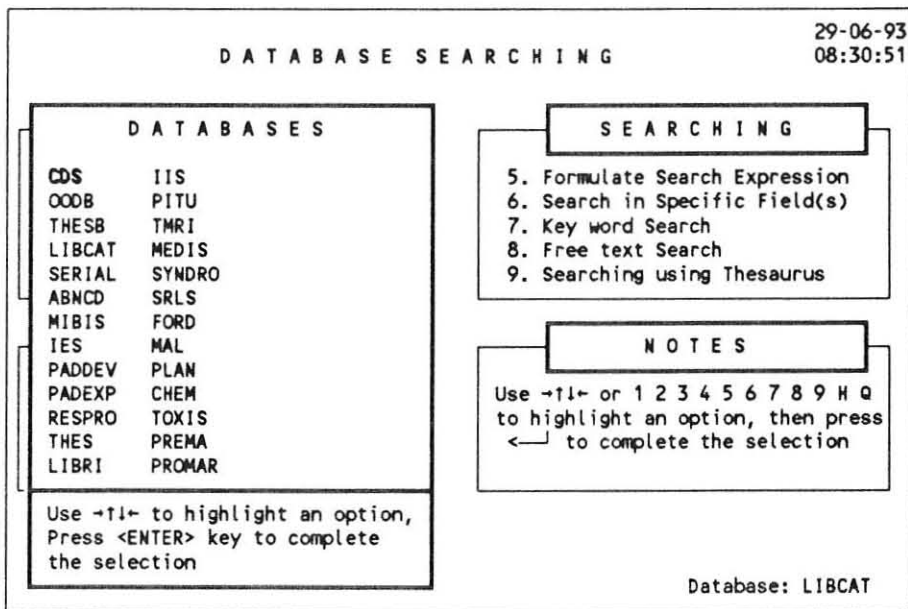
29-06-93
08:30:51

DATABASE SEARCHING

DATABASES

| | |
|---|---|
| CDS | IIS |
| OODB | PITU |
| THESB | TMRI |
| LIBCAT | MEDIS |
| SERIAL | SYNDRO |
| ABNCD | SRLS |
| MIBIS | FORD |
| IES | MAL |
| PADDEV | PLAN |
| PADEXP | CHEM |
| RESPRO | TOXIS |
| THES | PREMA |
| LIBRI | PROMAR |

Use →↑↓← to highlight an option, Press <ENTER> key to complete the selection

SEARCHING

5. Formulate Search Expression
6. Search in Specific Field(s)
7. Key word Search
8. Free text Search
9. Searching using Thesaurus

NOTES

Use →↑↓← or 1 2 3 4 5 6 7 8 9 H Q to highlight an option, then press ↵ to complete the selection

Database: LIBCAT